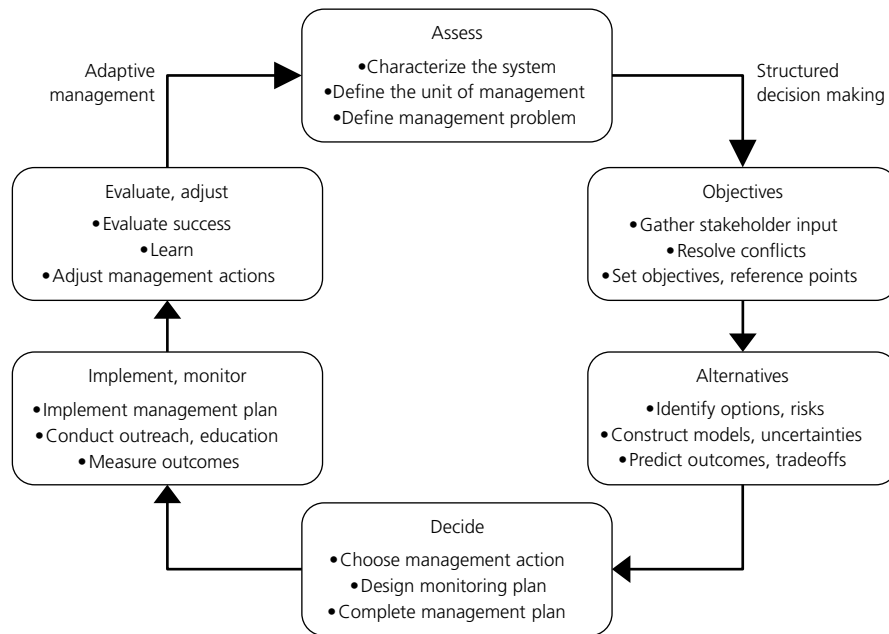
Assess
•Characterize the system
•Define the unit of management
•Define management problem

Structured decision making

Objectives
•Gather stakeholder input
•Resolve conflicts
•Set objectives, reference points

Alternatives
•Identify options, risks
•Construct models, uncertainties
•Predict outcomes, tradeoffs

Decide
•Choose management action
•Design monitoring plan
•Complete management plan

Implement, monitor
•Implement management plan
•Conduct outreach, education
•Measure outcomes

Evaluate, adjust
•Evaluate success
•Learn
•Adjust management actions

Adaptive management